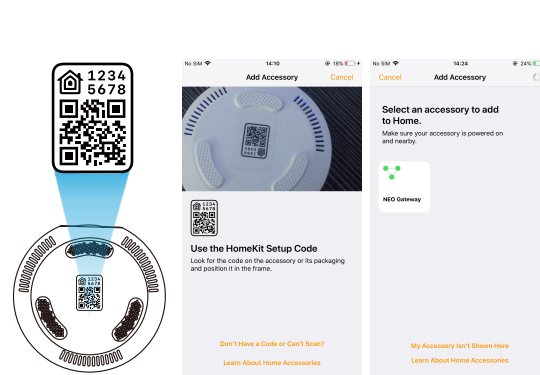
1234
5678

1234
5678

No SIM 14:10 18%
Add Accessory
Cancel

1234
5678

Use the HomeKit Setup Code
Look for the code on the accessory or its packaging and position it in the frame.

Don't Have a Code or Can't Scan?
Learn About Home Accessories

No SIM 14:24 24%
Cancel
Add Accessory

Select an accessory to add to Home.
Make sure your accessory is powered on and nearby.

NEO Gateway

My Accessory Isn't Shown Here
Learn About Home Accessories